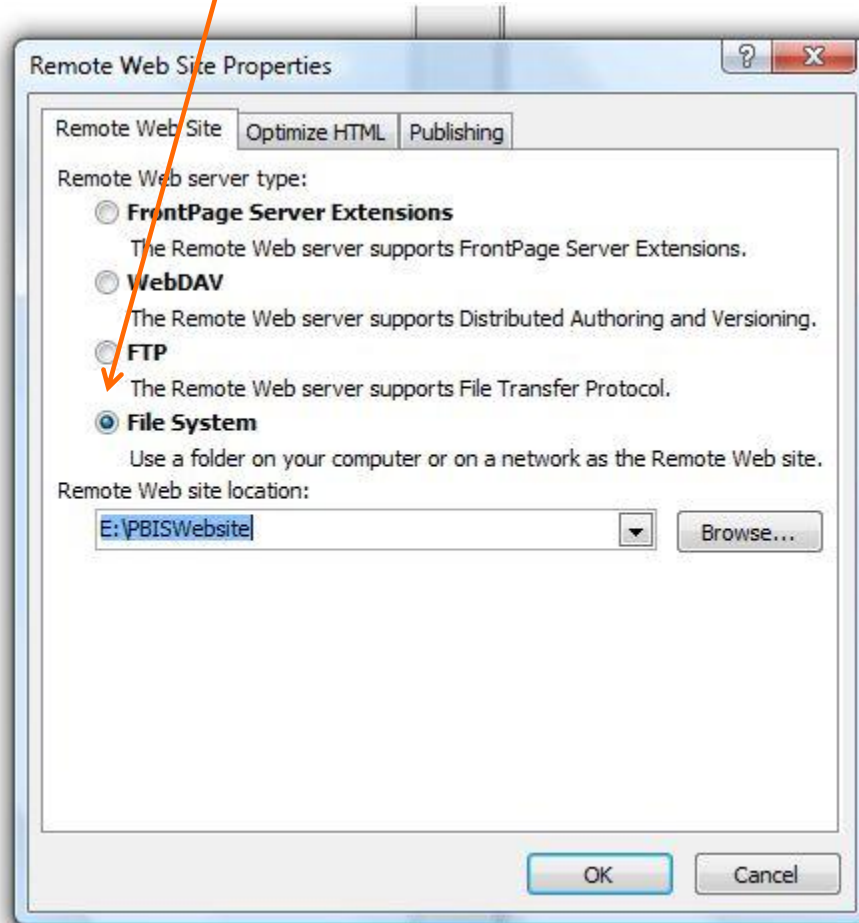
Remote Web Site Properties

?

X

Remote Web Site

Optimize HTML

Publishing

Remote Web server type:

FrontPage Server Extensions

The Remote Web server supports FrontPage Server Extensions.

WebDAV

The Remote Web server supports Distributed Authoring and Versioning.

FTP

The Remote Web server supports File Transfer Protocol.

File System

Use a folder on your computer or on a network as the Remote Web site.

Remote Web site location:

E:\PBISWebsite

Browse...

OK

Cancel